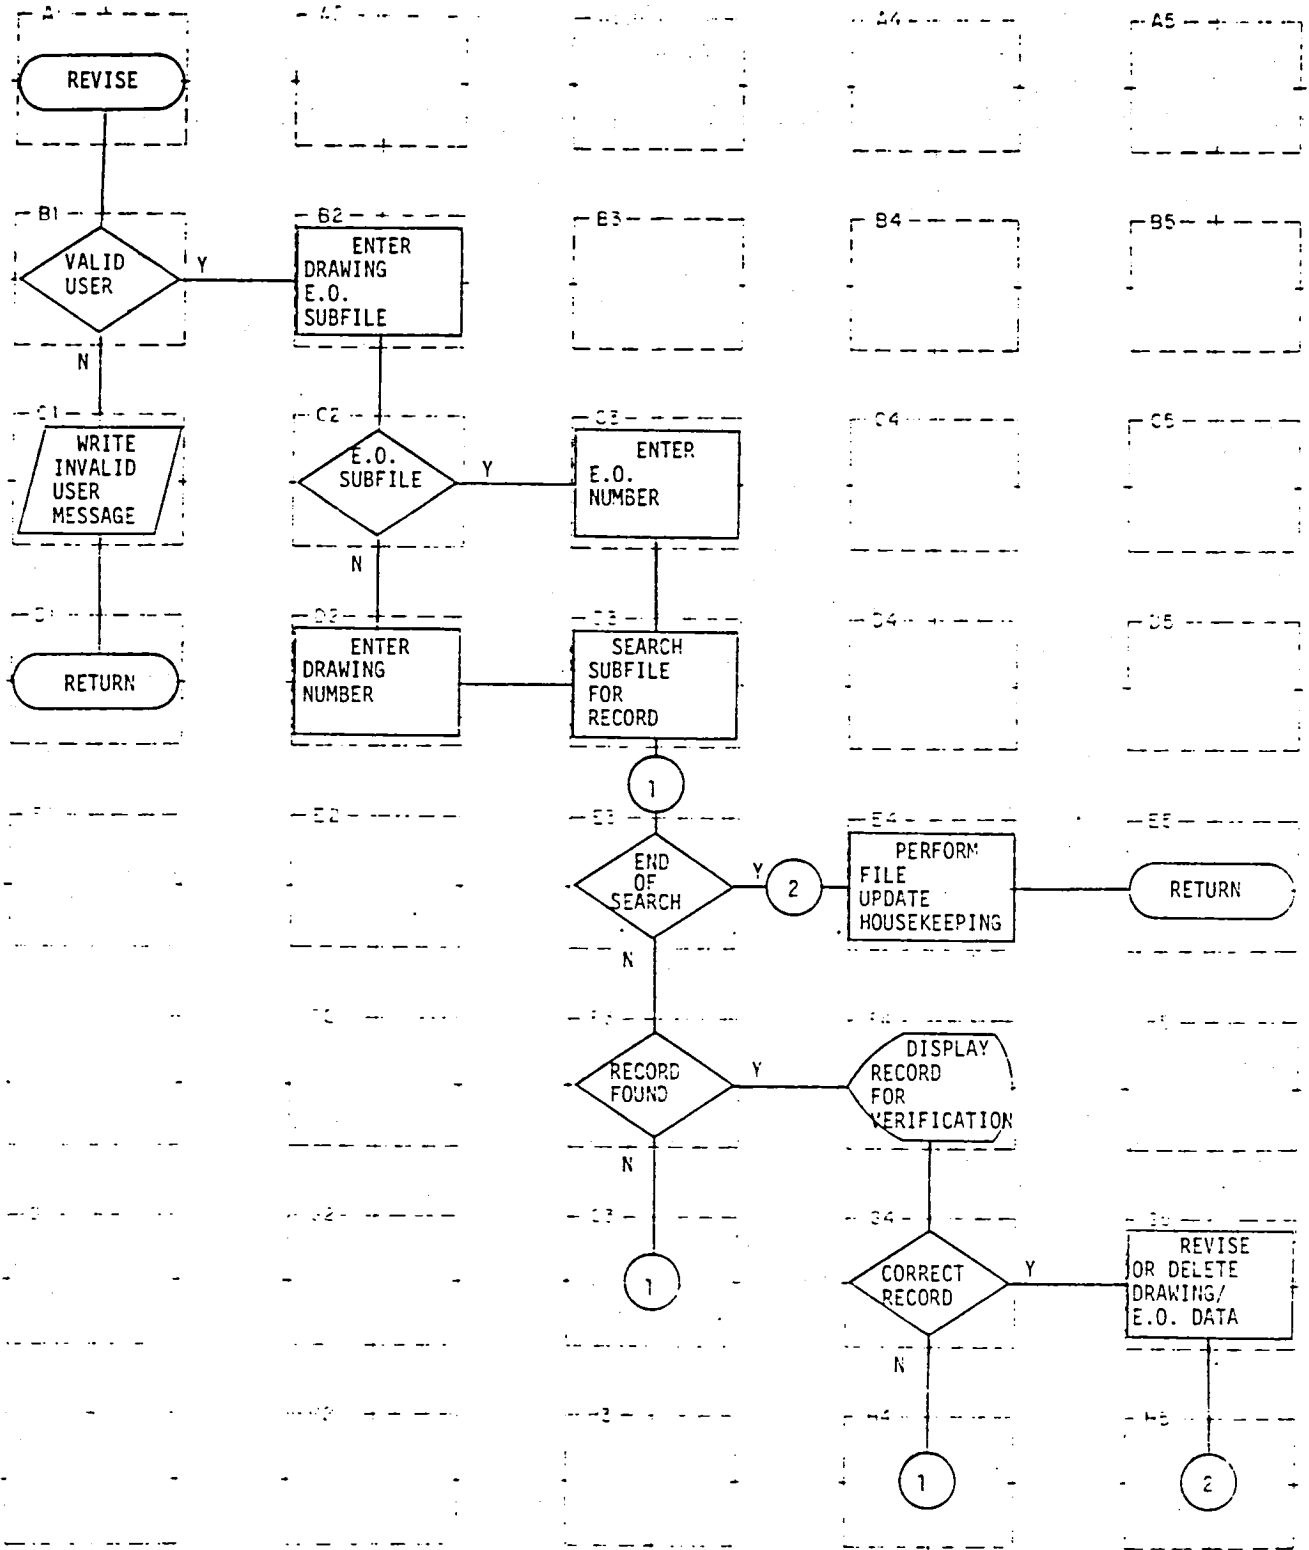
A1

REVISE

A2

A3

A4

A5

B1

VALID USER

Y

N

B2

ENTER DRAWING E.O. SUBFILE

B3

B4

B5

C1

WRITE INVALID USER MESSAGE

C2

E.O. SUBFILE

Y

N

C3

ENTER E.O. NUMBER

C4

C5

D1

RETURN

D2

ENTER DRAWING NUMBER

D3

SEARCH SUBFILE FOR RECORD

D4

D5

1

E1

E2

E3

END OF SEARCH

Y

N

2

E4

PERFORM FILE UPDATE HOUSEKEEPING

E5

RETURN

F2

F3

F4

F5

RECORD FOUND

Y

N

DISPLAY RECORD FOR VERIFICATION

G1

G2

G3

1

G4

CORRECT RECORD

Y

N

G5

REVISE OR DELETE DRAWING/ E.O. DATA

H2

H3

H4

1

H5

2